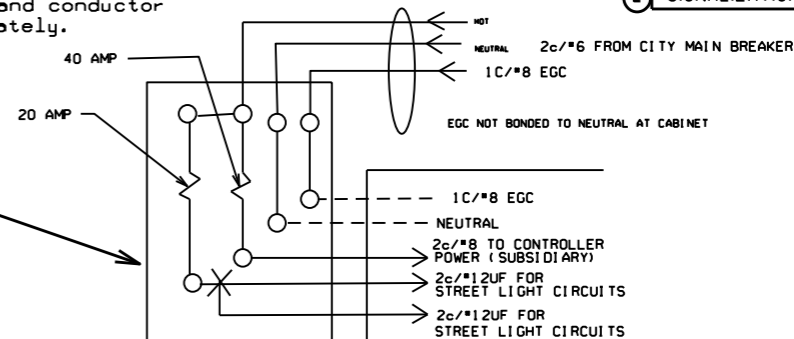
and conductor
ately.

SIGNALIZATION

40 AMP

20 AMP

HOT

NEUTRAL

2c/#6 FROM CITY MAIN BREAKER

1C/#8 EGC

EGC NOT BONDED TO NEUTRAL AT CABINET

1C/#8 EGC

NEUTRAL

2c/#8 TO CONTROLLER POWER (SUBSIDIARY)

2c/#12UF FOR STREET LIGHT CIRCUITS

2c/#12UF FOR STREET LIGHT CIRCUITS